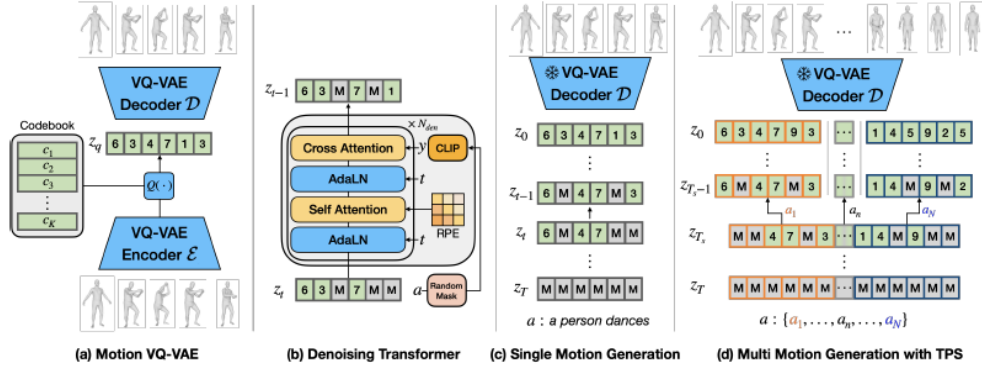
VQ-VAE Decoder $\mathcal{D}$

Codebook

$c_1$

$c_2$

$c_3$

⋮

$c_K$

$z_q$ 6 3 4 7 1 3

$Q(\cdot)$

VQ-VAE Encoder $\mathcal{E}$

(a) Motion VQ-VAE

$z_{t-1}$ 6 3 M 7 M 1

$\times N_{den}$

Cross Attention

$y$

CLIP

AdaLN

$t$

Self Attention

RPE

AdaLN

$t$

$z_t$ 6 3 M 7 M M

$a$

Random Mask

(b) Denoising Transformer

❄ VQ-VAE Decoder $\mathcal{D}$

$z_0$ 6 3 4 7 1 3

⋮

$z_{t-1}$ 6 M 4 7 M 3

$z_t$ 6 M 4 M M 3

⋮

$z_T$ M M M M M M

$a$ : a person dances

(c) Single Motion Generation

❄ VQ-VAE Decoder $\mathcal{D}$

$z_0$ 6 3 4 7 9 3 ⋯ 1 4 5 9 2 5

⋮ ⋮ ⋮

$z_{T_s-1}$ 6 M 4 7 M 3 ⋯ 1 4 M 9 M 2

$a_1$ $a_n$ $a_N$

$z_{T_s}$ M M 4 7 M 3 ⋯ 1 4 M 9 M M

⋮

$z_T$ M M M M M M ⋯ M M M M M M

$a : \{a_1, \ldots, a_n, \ldots, a_N\}$

(d) Multi Motion Generation with TPS